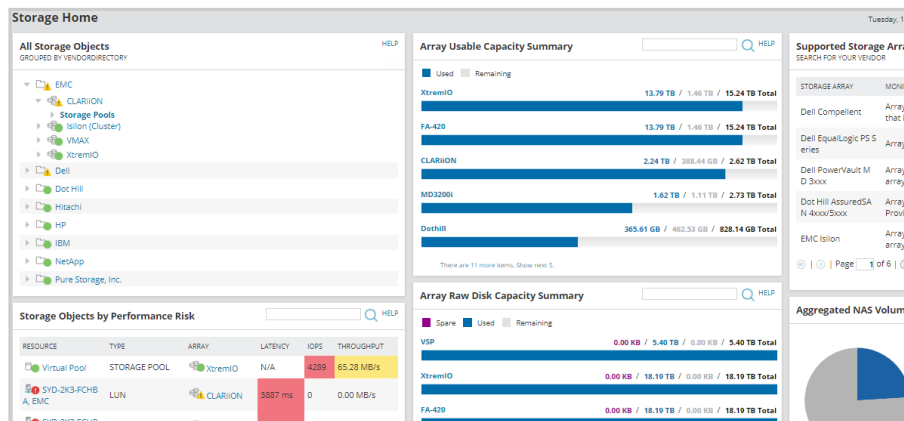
Storage Home

Tuesday, 1

All Storage Objects
GROUPED BY VENDORDIRECTORY
HELP

EMC
CLARiiON
Storage Pools
Isilon (Cluster)
VMAX
XtremIO
Dell
Dot Hill
Hitachi
HP
IBM
NetApp
Pure Storage, Inc.

Array Usable Capacity Summary
HELP

Used Remaining

XtremIO 13.79 TB / 1.46 TB / 15.24 TB Total
FA-420 13.79 TB / 1.46 TB / 15.24 TB Total
CLARiiON 2.24 TB / 388.44 GB / 2.62 TB Total
MD3200i 1.62 TB / 1.11 TB / 2.73 TB Total
Dothill 365.61 GB / 462.53 GB / 828.14 GB Total

There are 11 more items. Show next 5.

Supported Storage Arra
SEARCH FOR YOUR VENDOR

| STORAGE ARRAY | MONI |
|---|---|
| Dell Compellent | Array that i |
| Dell EqualLogic PS Series | Array |
| Dell PowerVault MD 3xxx | Array array |
| Dot Hill AssuredSAN 4xxx/5xxx | Array Provi |
| EMC Isilon | Array array |

| Page 1 of 6 |

Storage Objects by Performance Risk
HELP

| RESOURCE | TYPE | ARRAY | LATENCY | IOPS | THROUGHPUT |
|---|---|---|---|---|---|
| Virtual Pool | STORAGE POOL | XtremIO | N/A | 4289 | 65.28 MB/s |
| SYD-2K3-FCHBA, EMC | LUN | CLARiiON | 3887 ms | 0 | 0.00 MB/s |

Array Raw Disk Capacity Summary
HELP

Spare Used Remaining

VSP 0.00 KB / 5.40 TB / 0.00 KB / 5.40 TB Total
XtremIO 0.00 KB / 18.19 TB / 0.00 KB / 18.19 TB Total
FA-420 0.00 KB / 18.19 TB / 0.00 KB / 18.19 TB Total

Aggregated NAS Volum